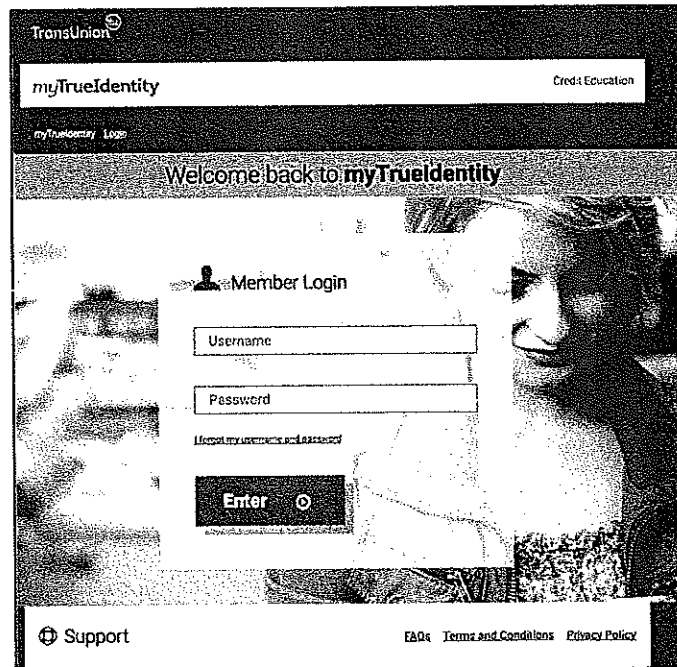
TransUnion

myTrueIdentity

Credit Education

myTrueIdentity Login

Welcome back to myTrueIdentity

Member Login

Username

Password

I forgot my username and password

Enter

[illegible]

Support

FAQs Terms and Conditions Privacy Policy